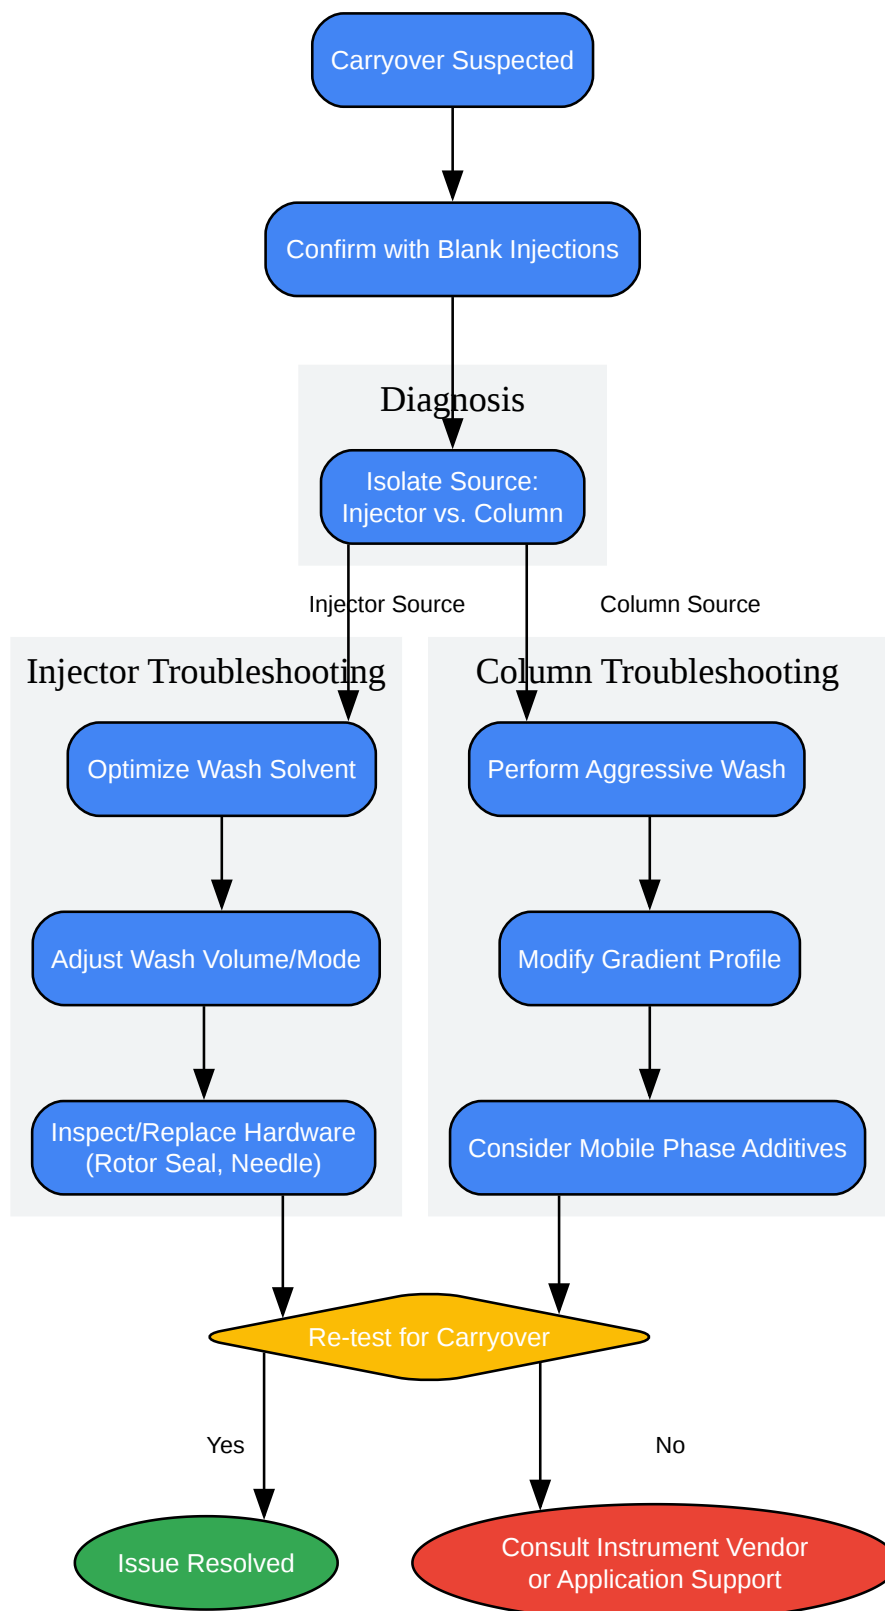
Carryover Suspected

Confirm with Blank Injections

Diagnosis

Isolate Source: Injector vs. Column

Injector Source

Column Source

Injector Troubleshooting

Optimize Wash Solvent

Adjust Wash Volume/Mode

Inspect/Replace Hardware (Rotor Seal, Needle)

Column Troubleshooting

Perform Aggressive Wash

Modify Gradient Profile

Consider Mobile Phase Additives

Re-test for Carryover

Yes

No

Issue Resolved

Consult Instrument Vendor or Application Support